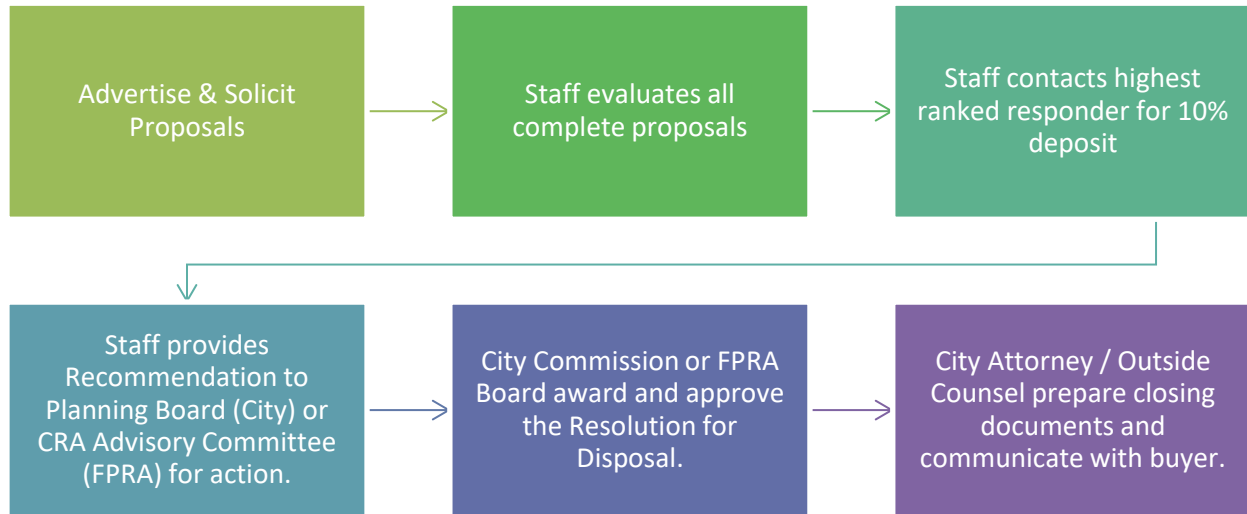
Advertise & Solicit Proposals

Staff evaluates all complete proposals

Staff contacts highest ranked responder for 10% deposit

Staff provides Recommendation to Planning Board (City) or CRA Advisory Committee (FPRA) for action.

City Commission or FPRA Board award and approve the Resolution for Disposal.

City Attorney / Outside Counsel prepare closing documents and communicate with buyer.